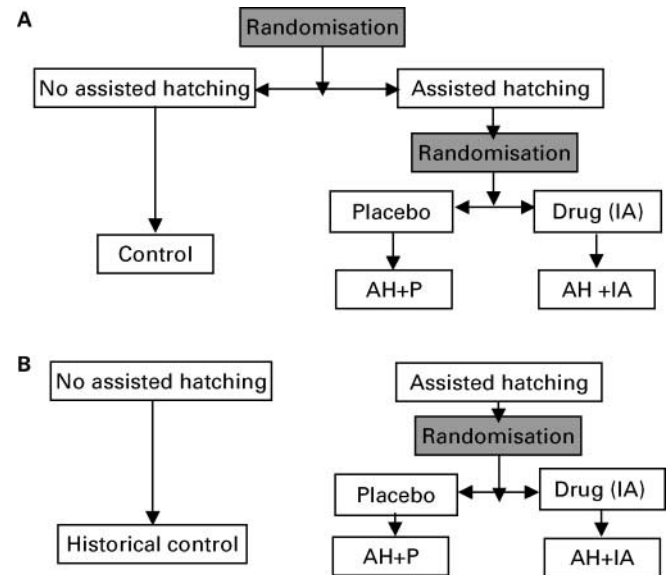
A

Randomisation

No assisted hatching

Assisted hatching

Randomisation

Placebo

Drug (IA)

Control

AH+P

AH +IA

B

No assisted hatching

Assisted hatching

Randomisation

Placebo

Drug (IA)

Historical control

AH+P

AH+IA